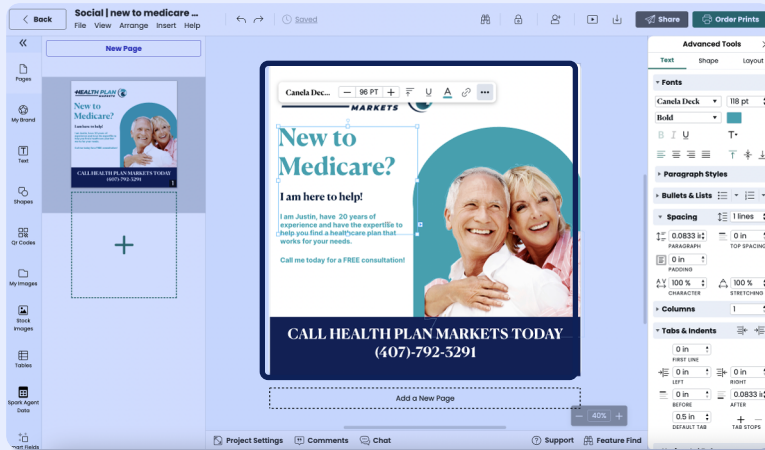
Back
Social | new to medicare ...
File View Arrange Insert Help
Saved
Share
Order Prints

New Page

Pages
My Brand
Text
Shapes
Qr Codes
My Images
Stock Images
Tables
Spark Agent Data
Smart Fields

HEALTH PLAN MARKETS
New to Medicare?
CALL HEALTH PLAN MARKETS TODAY (407)-792-3291
1

Canela Dec... 96 PT
MARKETS
New to Medicare?
I am here to help!
I am Justin, have 20 years of experience and have the expertise to help you find a healthcare plan that works for your needs.
Call me today for a FREE consultation!
CALL HEALTH PLAN MARKETS TODAY
(407)-792-3291

Add a New Page
40%

Advanced Tools
Text Shape Layout
Fonts
Canela Deck 118 pt
Bold
Paragraph Styles
Bullets & Lists
Spacing 1 lines
0.0833 in PARAGRAPH
0 in TOP SPACING
0 in PADDING
100 % CHARACTER
100 % STRETCHING
Columns 1
Tabs & Indents
0 in FIRST LINE
0 in LEFT
0 in RIGHT
0 in BEFORE
0.0833 in AFTER
0.5 in DEFAULT TAB
TAB STOPS

Project Settings
Comments
Chat
Support
Feature Find